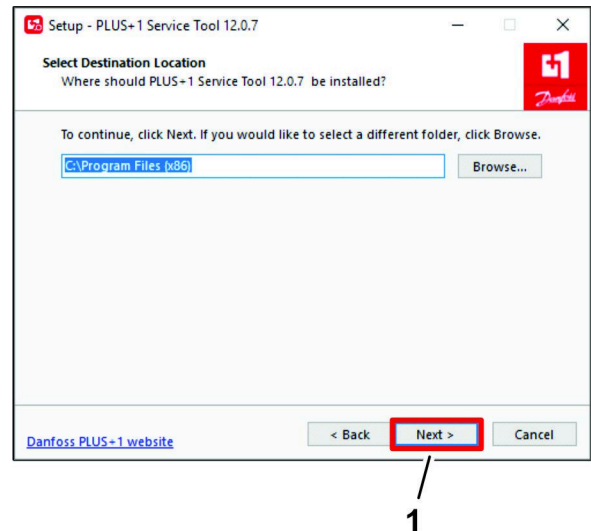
Setup - PLUS+1 Service Tool 12.0.7

Select Destination Location
Where should PLUS+1 Service Tool 12.0.7 be installed?

Danfoss

To continue, click Next. If you would like to select a different folder, click Browse.

C:\Program Files (x86)

Browse...

Danfoss PLUS+1 website

< Back

Next >

Cancel

1